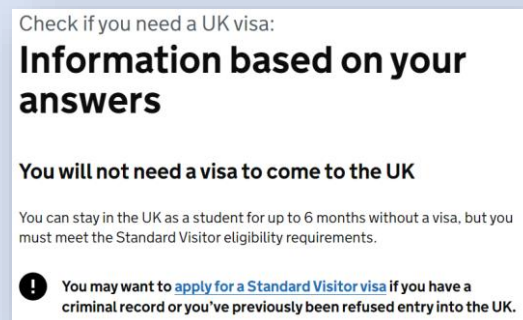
Check if you need a UK visa:
Information based on your answers

You will not need a visa to come to the UK

You can stay in the UK as a student for up to 6 months without a visa, but you must meet the Standard Visitor eligibility requirements.

! You may want to apply for a Standard Visitor visa if you have a criminal record or you've previously been refused entry into the UK.